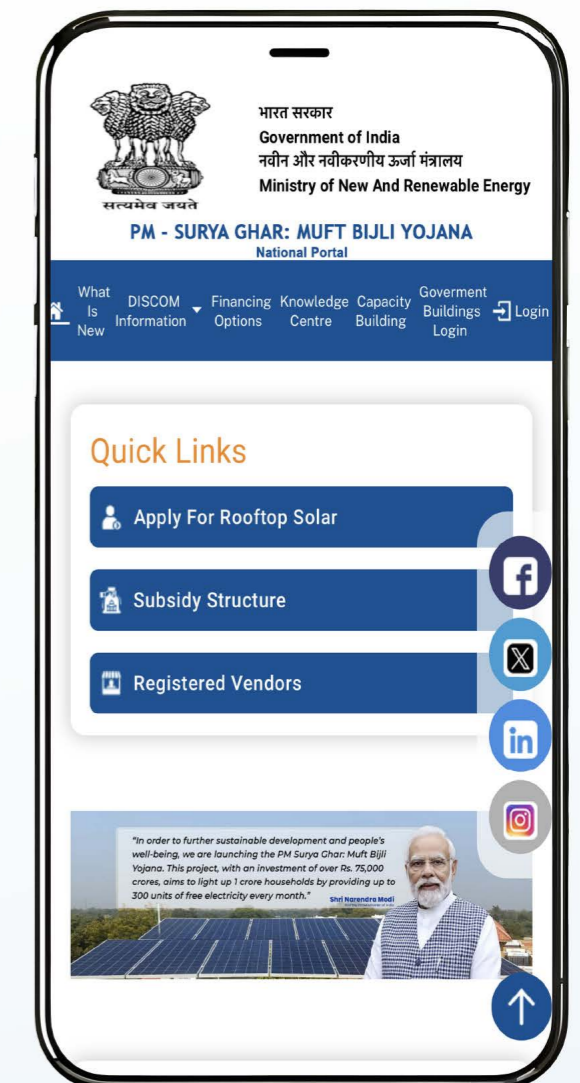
सत्यमेव जयते

भारत सरकार
Government of India
नवीन और नवीकरणीय ऊर्जा मंत्रालय
Ministry of New And Renewable Energy

PM - SURYA GHAR: MUFT BIJLI YOJANA
National Portal

What Is New | DISCOM Information | Financing Options | Knowledge Centre | Capacity Building | Goverment Buildings Login | Login

Quick Links

Apply For Rooftop Solar

Subsidy Structure

Registered Vendors

"In order to further sustainable development and people's well-being, we are launching the PM Surya Ghar: Muft Bijli Yojana. This project, with an investment of over Rs. 75,000 crores, aims to light up 1 crore households by providing up to 300 units of free electricity every month."

Shri Narendra Modi
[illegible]